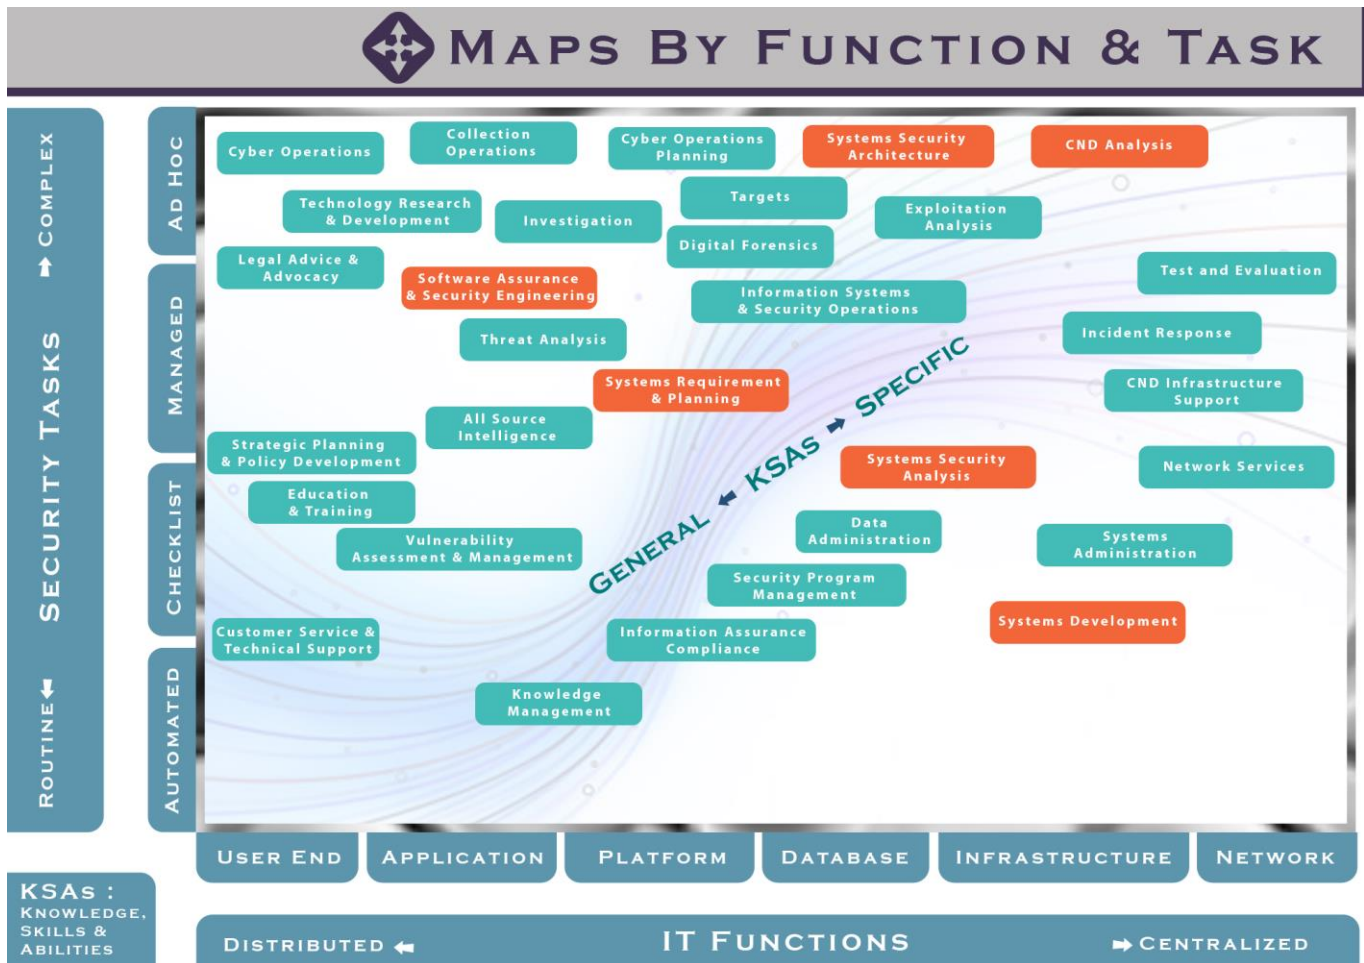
MAPS BY FUNCTION & TASK

COMPLEX
SECURITY TASKS
ROUTINE

AD HOC
MANAGED
CHECKLIST
AUTOMATED

Cyber Operations
Collection Operations
Cyber Operations Planning
Systems Security Architecture
CND Analysis
Technology Research & Development
Investigation
Targets
Exploitation Analysis
Digital Forensics
Legal Advice & Advocacy
Software Assurance & Security Engineering
Test and Evaluation
Information Systems & Security Operations
Threat Analysis
Incident Response
Systems Requirement & Planning
CND Infrastructure Support
All Source Intelligence
Strategic Planning & Policy Development
Systems Security Analysis
Network Services
Education & Training
Data Administration
Systems Administration
Vulnerability Assessment & Management
Security Program Management
Systems Development
Customer Service & Technical Support
Information Assurance Compliance
Knowledge Management

GENERAL KSAS SPECIFIC

USER END
APPLICATION
PLATFORM
DATABASE
INFRASTRUCTURE
NETWORK

KSAs : KNOWLEDGE, SKILLS & ABILITIES

DISTRIBUTED
IT FUNCTIONS
CENTRALIZED